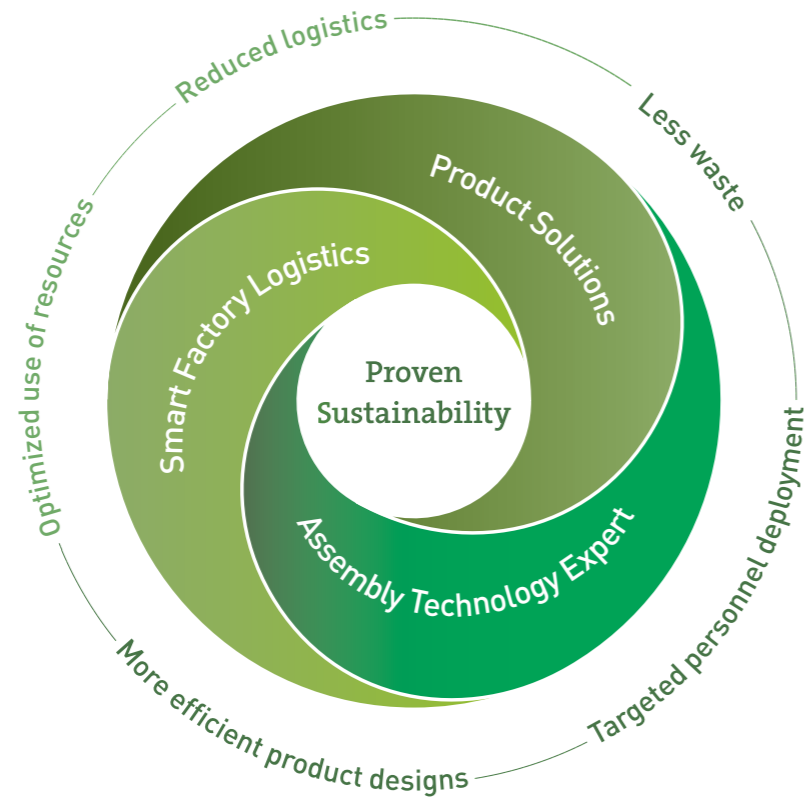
Reduced logistics

Less waste

Targeted personnel deployment

More efficient product designs

Optimized use of resources

Product Solutions

Smart Factory Logistics

Assembly Technology Expert

Proven Sustainability